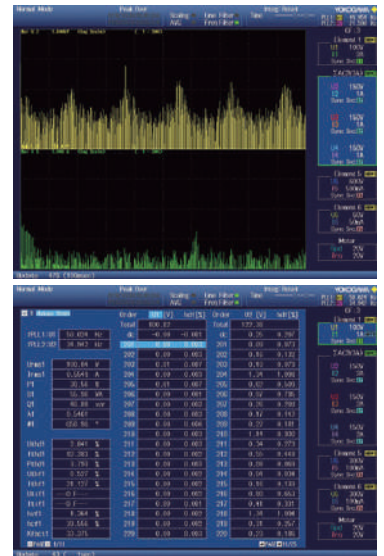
Normal Mode
Peak Over
Scaling AVG
Line Filter Freq Filter
Integ: Reset
Time
YOKOGAWA
PLL1: U1 50.024 Hz
PLL2: U2 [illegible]
CF: 3
Element 1
U1 150V
I1 1A
Sync Src: I1
ΣA(3V3A)
U2 150V
I2 1A
Sync Src: I2
U3 150V
I3 1A
Sync Src: I3
U4 150V
I4 1A
Sync Src: I4
Element 5
U5 600V
I5 50Apk
Sync Src: I5
Element 6
U6 600V
I6 50Apk
Sync Src: I6
Motor
Spd 20V
Trq 20V
Update 475 (100msec)

Normal Mode
Peak Over
Scaling AVG
Line Filter Freq Filter
Integ: Reset
Time
YOKOGAWA
PLL1: U1 50.024 Hz
PLL2: U2 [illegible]
CF: 3
1 Normal Mode
fPLL1(U1) 50.024 Hz
fPLL2(U2) 38.982 Hz
Urms1 100.84 V
Irms1 0.5043 A
P1 30.58 W
S1 55.56 VA
Q1 46.38 var
λ1 0.5463
φ1 G56.56 °
Uthd1 3.641 %
Ithd1 62.383 %
Pthd1 1.793 %
Uthf1 0.527 %
Ithf1 28.157 %
Utif1 ---
Itif1 ---
hvf1 1.364 %
hcf1 20.556 %
Kfact1 32.275
Order U1 [V] Iw1 [%]
Total 100.83
dc -0.08 -0.001
200 0.09 0.003
201 0.09 0.002
202 0.07 0.002
203 0.08 0.003
204 0.06 0.002
205 0.05 0.001
206 0.06 0.001
207 0.07 0.002
208 0.05 0.003
209 0.08 0.003
210 0.08 0.003
211 0.08 0.003
212 0.06 0.003
213 0.08 0.003
214 0.05 0.003
215 0.07 0.003
216 0.08 0.002
217 0.09 0.003
218 0.07 0.003
219 0.09 0.002
220 0.09 0.003
Order U1 [V] Iw1 [%]
Total 122.33
dc 0.25 0.267
201 0.80 0.873
202 0.85 0.132
203 0.93 0.873
204 0.02 0.090
205 0.92 0.589
206 0.02 0.735
207 0.06 0.780
208 0.42 0.143
209 0.22 0.181
210 0.84 0.500
211 0.34 0.273
212 0.55 0.443
213 0.09 0.303
214 0.04 0.304
215 0.93 0.133
216 0.80 0.653
217 0.41 0.331
218 1.36 1.098
219 0.31 0.257
220 0.23 0.186
PAGE
Update 63 (1sec)